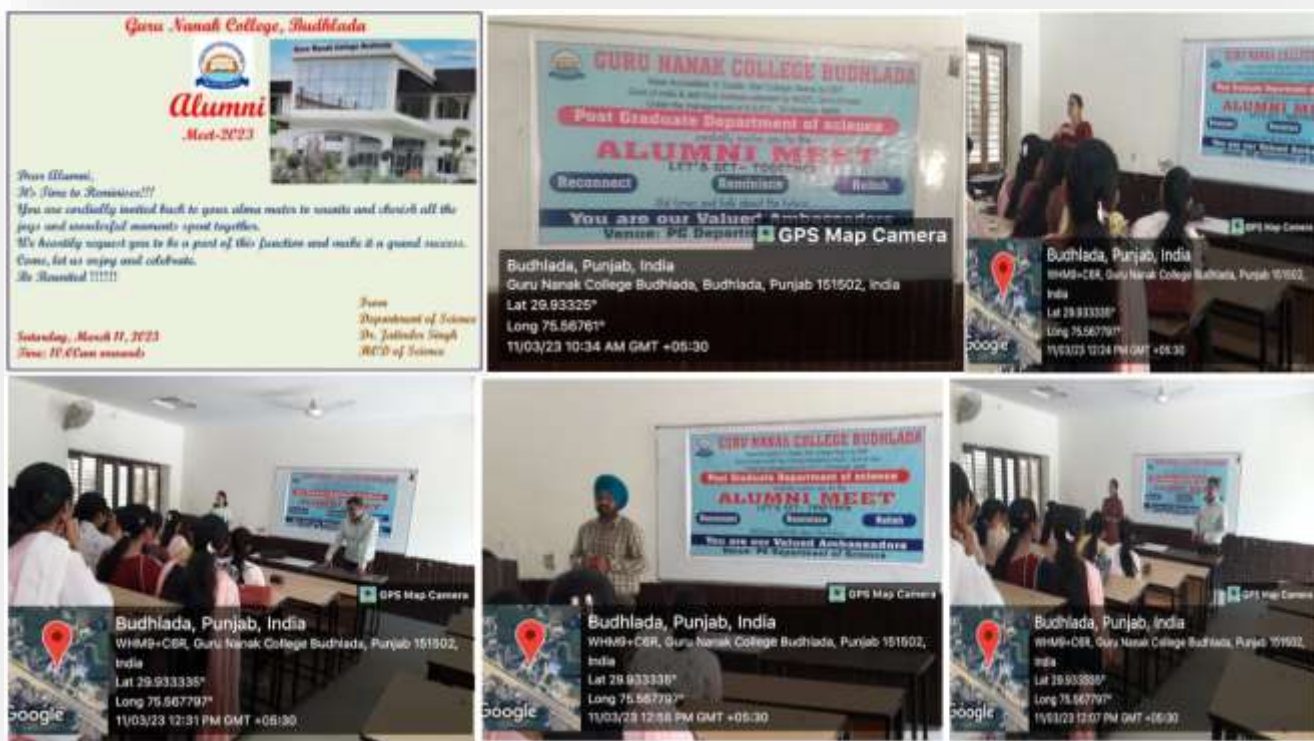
Guru Nanak College, Budhlada

Alumni
Meet-2023

Dear Alumni,
It's Time to Reminisce!!!
You are cordially invited back to your alma mater to reunite and cherish all the joys and wonderful moments spent together.
We heartily request you to be a part of this function and make it a grand success.
Come, let us enjoy and celebrate.
Be Reunited !!!!!!

From
Department of Science
Dr. Jatinder Singh
HOD of Science

Saturday, March 11, 2023
Time: 10.00am onwards

GURU NANAK COLLEGE BUDHLADA
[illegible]
Post Graduate Department of science
ALUMNI MEET
LET'S GET TOGETHER
Reconnect Reminisce Relish
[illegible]
You are our Valued Ambassadors
Venue: PG Departm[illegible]

GPS Map Camera
Budhlada, Punjab, India
Guru Nanak College Budhlada, Budhlada, Punjab 151502, India
Lat 29.93325°
Long 75.56761°
11/03/23 10:34 AM GMT +05:30

ALUMNI ME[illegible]
GPS Map Camera
Budhlada, Punjab, India
WHM9+C8R, Guru Nanak College Budhlada, Punjab 151502, India
Lat 29.933335°
Long 75.567797°
11/03/23 12:24 PM GMT +05:30
Google

GPS Map Camera
Budhlada, Punjab, India
WHM9+C8R, Guru Nanak College Budhlada, Punjab 151502, India
Lat 29.933335°
Long 75.567797°
11/03/23 12:31 PM GMT +05:30
Google

GURU NANAK COLLEGE BUDHLADA
Post Graduate Department of science
ALUMNI MEET
LET'S GET TOGETHER
Reconnect Reminisce Relish
You are our Valued Ambassadors
Venue: PG Department of Science
GPS Map Camera
Budhlada, Punjab, India
WHM9+C8R, Guru Nanak College Budhlada, Punjab 151502, India
Lat 29.933335°
Long 75.567797°
11/03/23 12:58 PM GMT +05:30
Google

GPS Map Camera
Budhlada, Punjab, India
WHM9+C8R, Guru Nanak College Budhlada, Punjab 151502, India
Lat 29.933335°
Long 75.567797°
11/03/23 12:07 PM GMT +05:30
Google